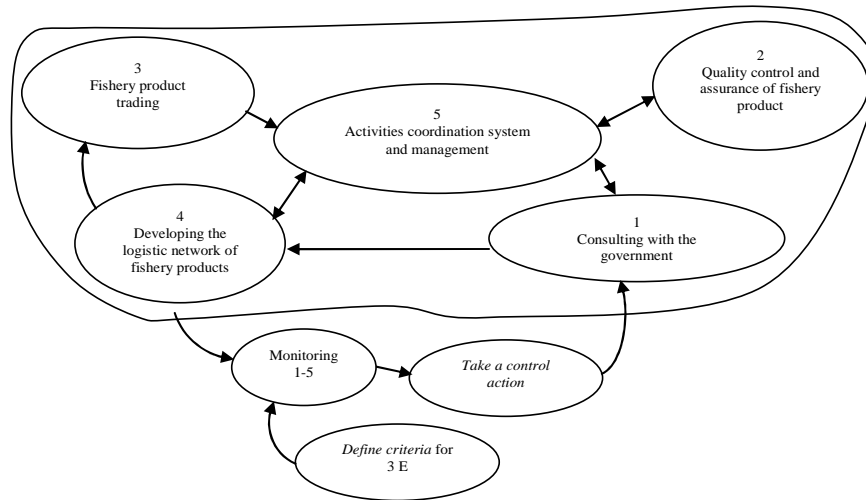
3
Fishery product trading

5
Activities coordination system and management

2
Quality control and assurance of fishery product

4
Developing the logistic network of fishery products

1
Consulting with the government

Monitoring
1-5

Take a control action

Define criteria for 3 E